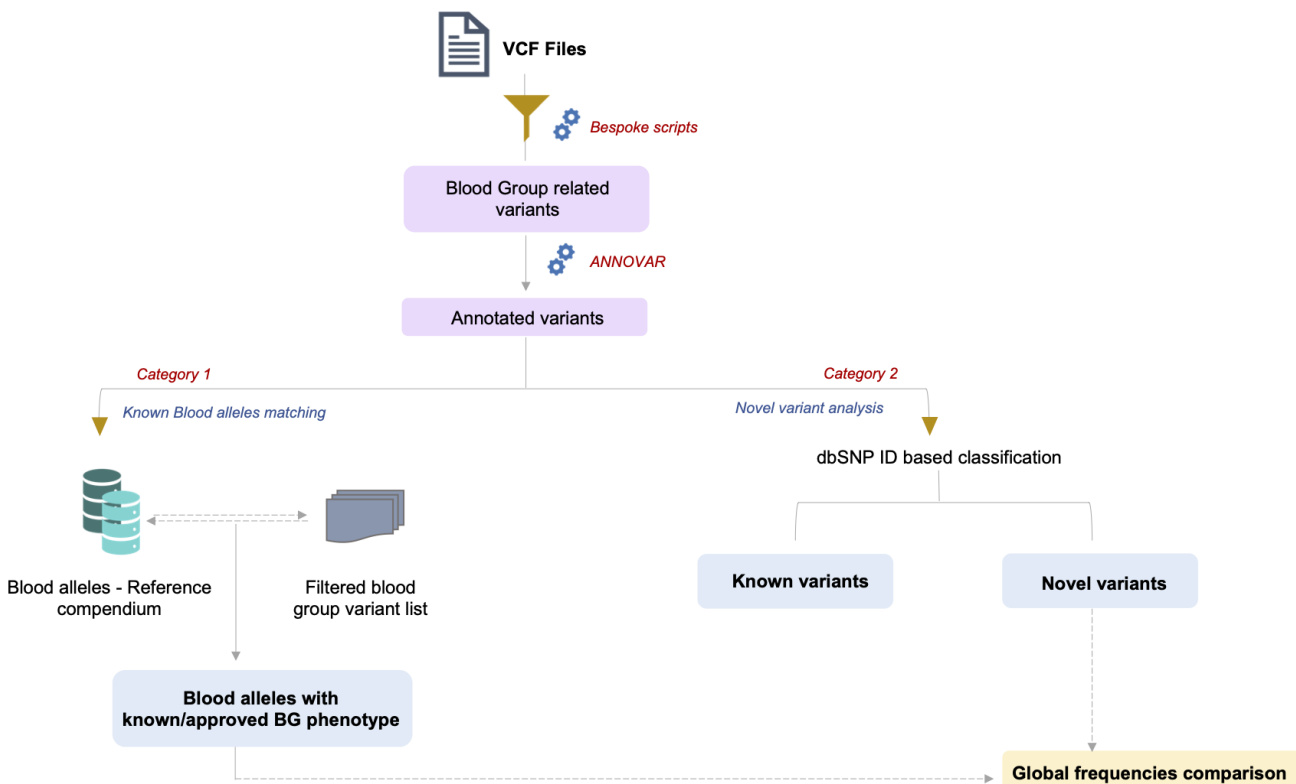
VCF Files

Bespoke scripts

Blood Group related variants

ANNOVAR

Annotated variants

Category 1

Known Blood alleles matching

Category 2

Novel variant analysis

dbSNP ID based classification

Blood alleles - Reference compendium

Filtered blood group variant list

Known variants

Novel variants

Blood alleles with known/approved BG phenotype

Global frequencies comparison